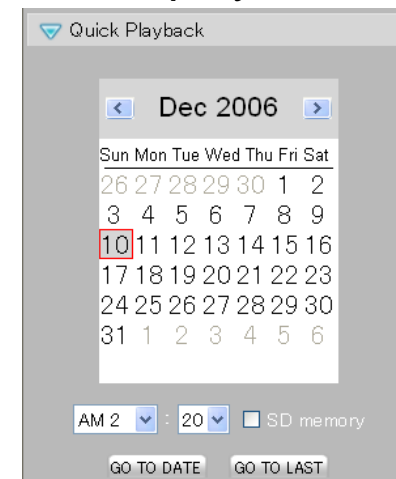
Quick Playback

Dec 2006

| Sun | Mon | Tue | Wed | Thu | Fri | Sat |
|---|---|---|---|---|---|---|
| 26 | 27 | 28 | 29 | 30 | 1 | 2 |
| 3 | 4 | 5 | 6 | 7 | 8 | 9 |
| 10 | 11 | 12 | 13 | 14 | 15 | 16 |
| 17 | 18 | 19 | 20 | 21 | 22 | 23 |
| 24 | 25 | 26 | 27 | 28 | 29 | 30 |
| 31 | 1 | 2 | 3 | 4 | 5 | 6 |

AM 2 : 20 SD memory

GO TO DATE GO TO LAST